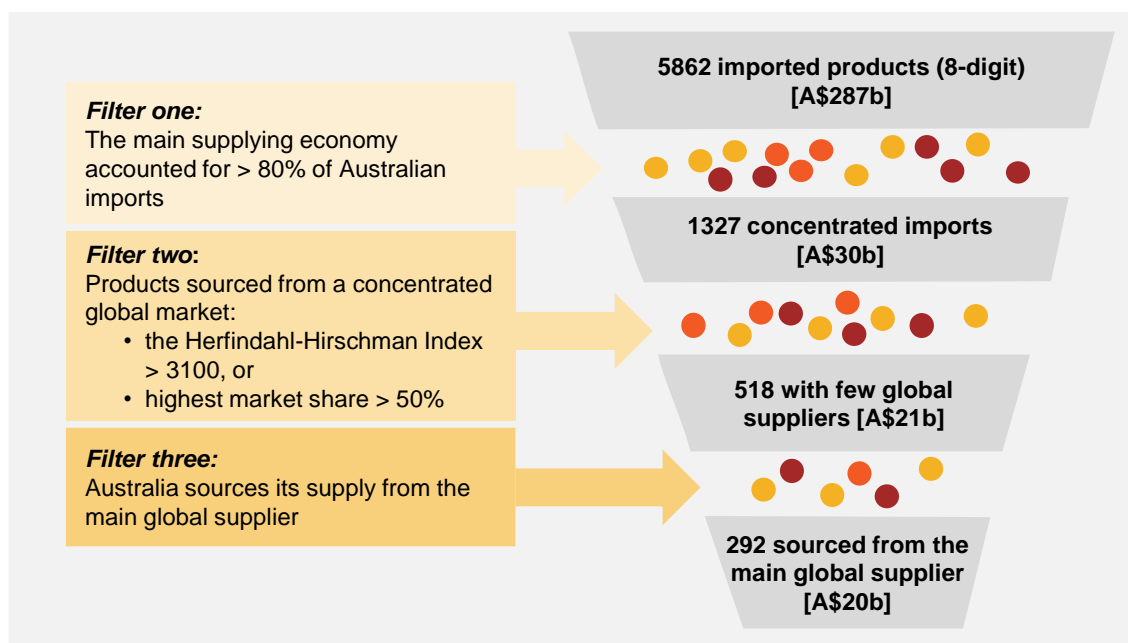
**Filter one:**
The main supplying economy accounted for > 80% of Australian imports

**Filter two:**
Products sourced from a concentrated global market:
- the Herfindahl-Hirschman Index > 3100, or
- highest market share > 50%

**Filter three:**
Australia sources its supply from the main global supplier

5862 imported products (8-digit) [A$287b]

1327 concentrated imports [A$30b]

518 with few global suppliers [A$21b]

292 sourced from the main global supplier [A$20b]